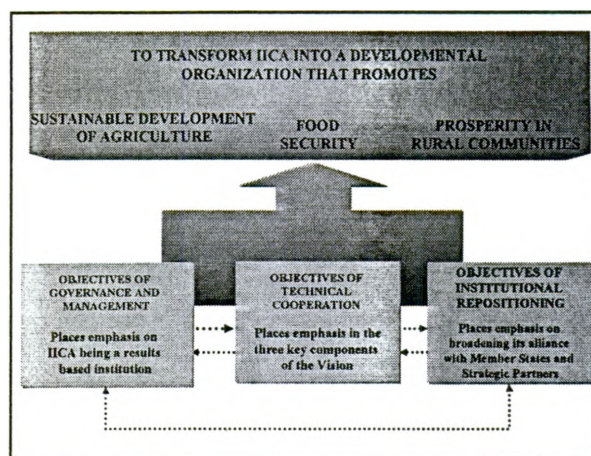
TO TRANSFORM IICA INTO A DEVELOPMENTAL ORGANIZATION THAT PROMOTES

SUSTAINABLE DEVELOPMENT OF AGRICULTURE

FOOD SECURITY

PROSPERITY IN RURAL COMMUNITIES

OBJECTIVES OF GOVERNANCE AND MANAGEMENT

Places emphasis on IICA being a results based institution

OBJECTIVES OF TECHNICAL COOPERATION

Places emphasis in the three key components of the Vision

OBJECTIVES OF INSTITUTIONAL REPOSITIONING

Places emphasis on broadening its alliance with Member States and Strategic Partners